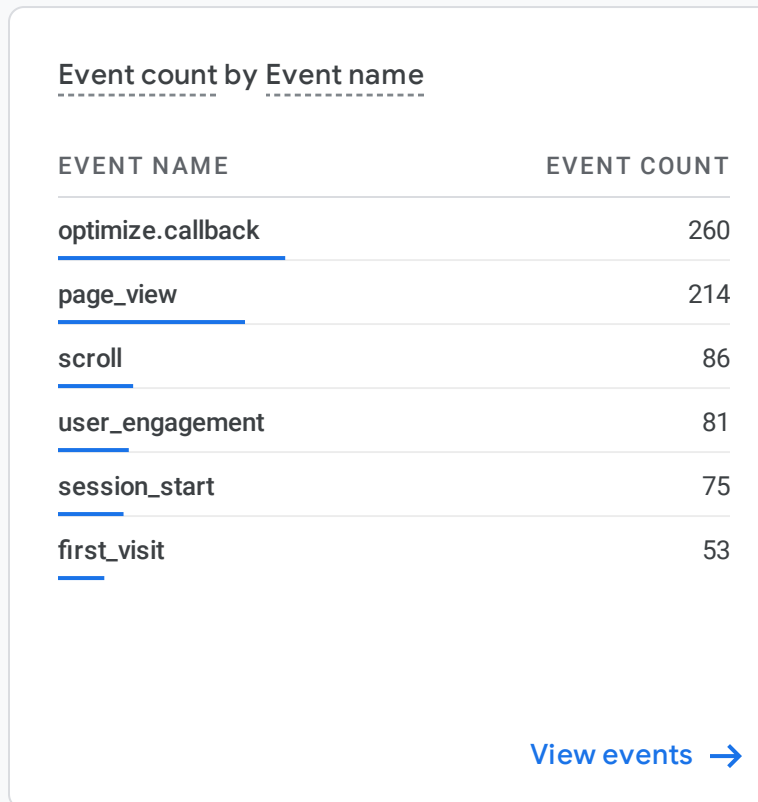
Event count by Event name

| EVENT NAME | EVENT COUNT |
|---|---|
| optimize.callback | 260 |
| page_view | 214 |
| scroll | 86 |
| user_engagement | 81 |
| session_start | 75 |
| first_visit | 53 |

View events →